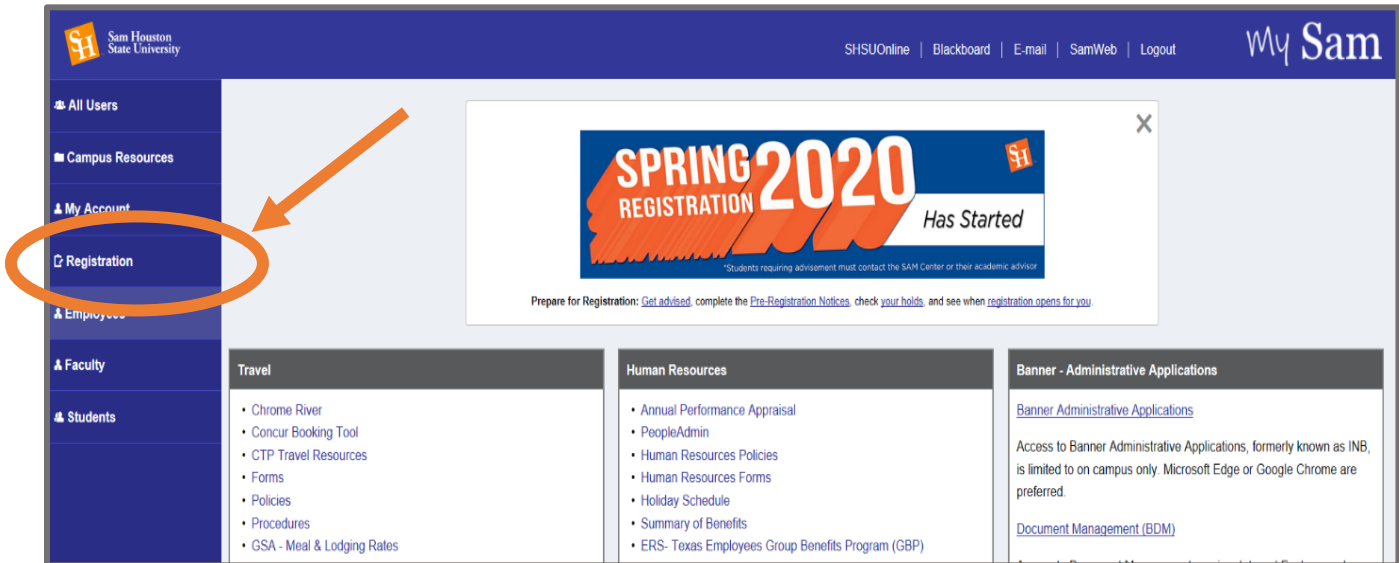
SH Sam Houston State University

SHSUOnline | Blackboard | E-mail | SamWeb | Logout

My Sam

All Users

Campus Resources

My Account

Registration

Employees

Faculty

Students

×

SPRING 2020 REGISTRATION Has Started SH

*Students requiring advisement must contact the SAM Center or their academic advisor

Prepare for Registration: Get advised, complete the Pre-Registration Notices, check your holds, and see when registration opens for you.

Travel

- Chrome River
- Concur Booking Tool
- CTP Travel Resources
- Forms
- Policies
- Procedures
- GSA - Meal & Lodging Rates

Human Resources

- Annual Performance Appraisal
- PeopleAdmin
- Human Resources Policies
- Human Resources Forms
- Holiday Schedule
- Summary of Benefits
- ERS- Texas Employees Group Benefits Program (GBP)

Banner - Administrative Applications

Banner Administrative Applications

Access to Banner Administrative Applications, formerly known as INB, is limited to on campus only. Microsoft Edge or Google Chrome are preferred.

Document Management (BDM)

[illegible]